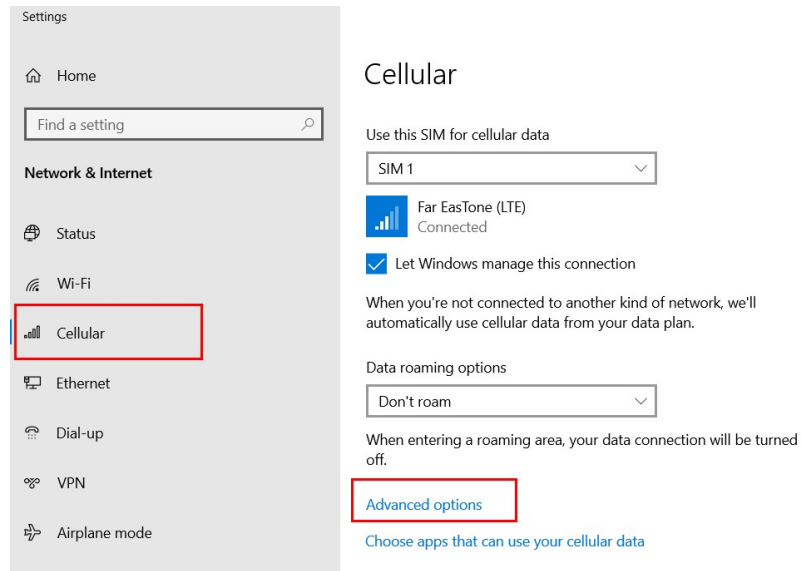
Settings

Home

Find a setting

Network & Internet

Status

Wi-Fi

Cellular

Ethernet

Dial-up

VPN

Airplane mode

Cellular

Use this SIM for cellular data

SIM 1

Far EasTone (LTE)
Connected

Let Windows manage this connection

When you're not connected to another kind of network, we'll automatically use cellular data from your data plan.

Data roaming options

Don't roam

When entering a roaming area, your data connection will be turned off.

Advanced options

Choose apps that can use your cellular data